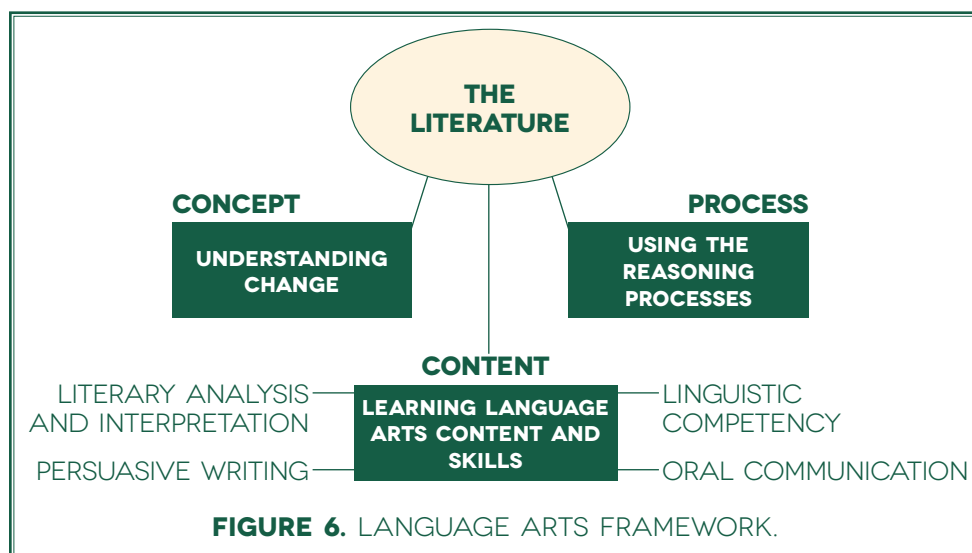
THE LITERATURE

CONCEPT

UNDERSTANDING CHANGE

PROCESS

USING THE REASONING PROCESSES

CONTENT

LITERARY ANALYSIS AND INTERPRETATION

LEARNING LANGUAGE ARTS CONTENT AND SKILLS

LINGUISTIC COMPETENCY

PERSUASIVE WRITING

ORAL COMMUNICATION

FIGURE 6. LANGUAGE ARTS FRAMEWORK.